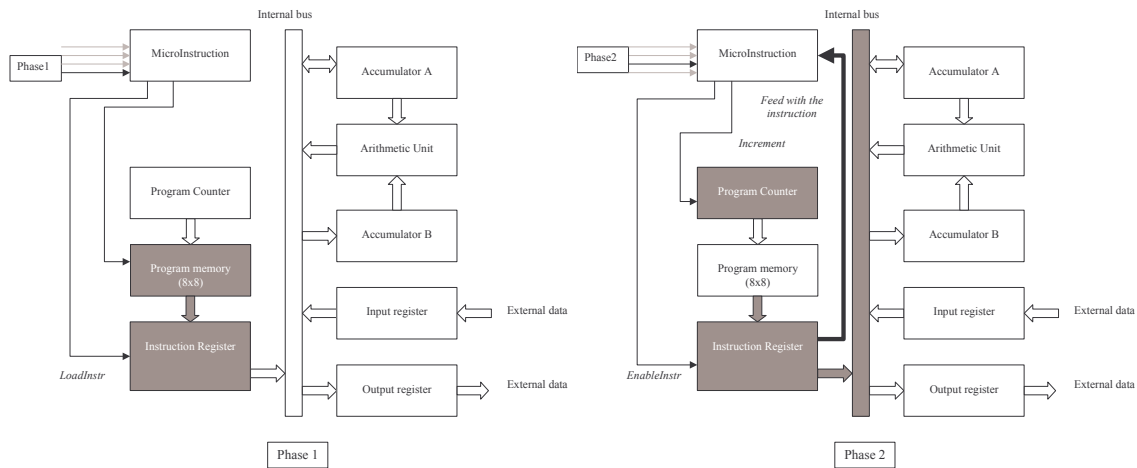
Internal bus

Phase1

MicroInstruction

Accumulator A

Arithmetic Unit

Program Counter

Accumulator B

Program memory (8x8)

Input register

External data

Instruction Register

LoadInstr

Output register

External data

Phase 1

Internal bus

Phase2

MicroInstruction

Feed with the instruction

Accumulator A

Increment

Arithmetic Unit

Program Counter

Accumulator B

Program memory (8x8)

Input register

External data

Instruction Register

EnableInstr

Output register

External data

Phase 2